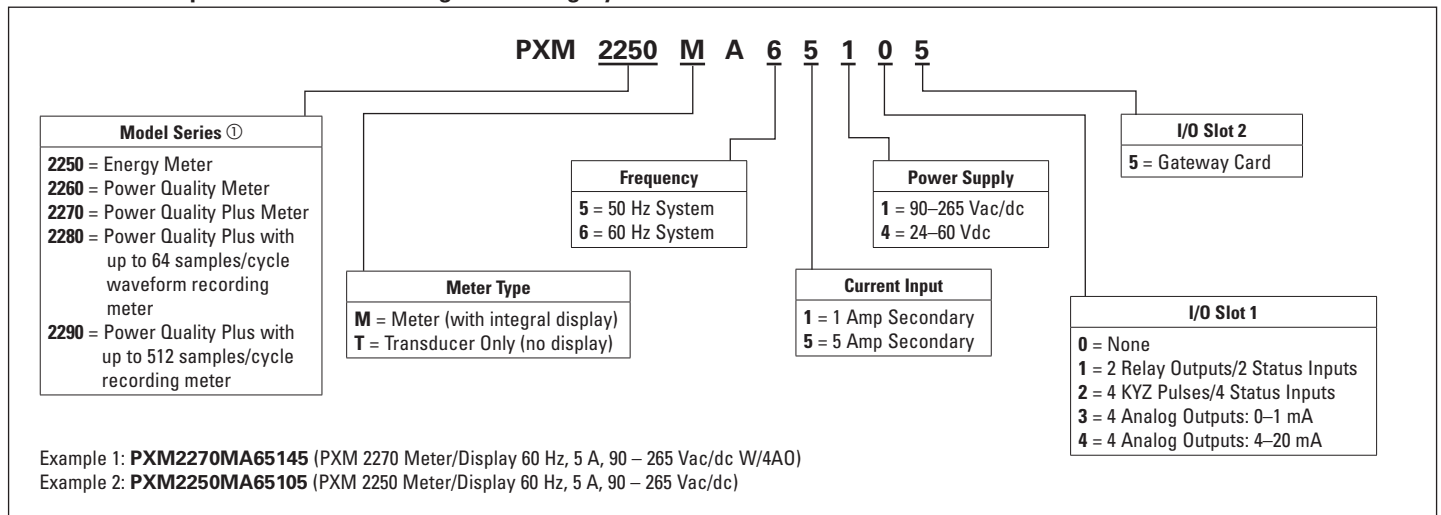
PXM 2250 M A 6 5 1 0 5

Model Series ①
2250 = Energy Meter
2260 = Power Quality Meter
2270 = Power Quality Plus Meter
2280 = Power Quality Plus with up to 64 samples/cycle waveform recording meter
2290 = Power Quality Plus with up to 512 samples/cycle recording meter

Meter Type
M = Meter (with integral display)
T = Transducer Only (no display)

Frequency
5 = 50 Hz System
6 = 60 Hz System

Current Input
1 = 1 Amp Secondary
5 = 5 Amp Secondary

Power Supply
1 = 90–265 Vac/dc
4 = 24–60 Vdc

I/O Slot 1
0 = None
1 = 2 Relay Outputs/2 Status Inputs
2 = 4 KYZ Pulses/4 Status Inputs
3 = 4 Analog Outputs: 0–1 mA
4 = 4 Analog Outputs: 4–20 mA

I/O Slot 2
5 = Gateway Card

Example 1: PXM2270MA65145 (PXM 2270 Meter/Display 60 Hz, 5 A, 90 – 265 Vac/dc W/4AO)
Example 2: PXM2250MA65105 (PXM 2250 Meter/Display 60 Hz, 5 A, 90 – 265 Vac/dc)